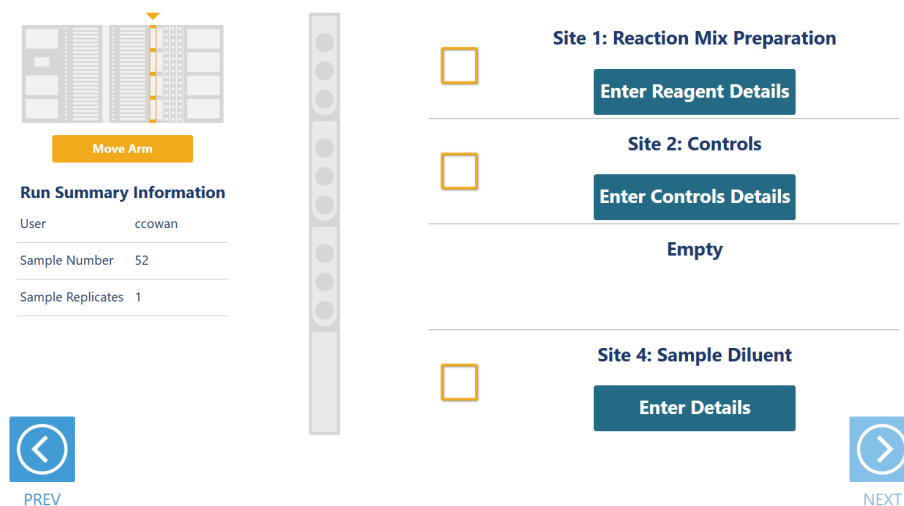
Move Arm

Run Summary Information

| User | ccowan |
|---|---|
| Sample Number | 52 |
| Sample Replicates | 1 |

Site 1: Reaction Mix Preparation

Enter Reagent Details

Site 2: Controls

Enter Controls Details

Empty

Site 4: Sample Diluent

Enter Details

PREV

NEXT